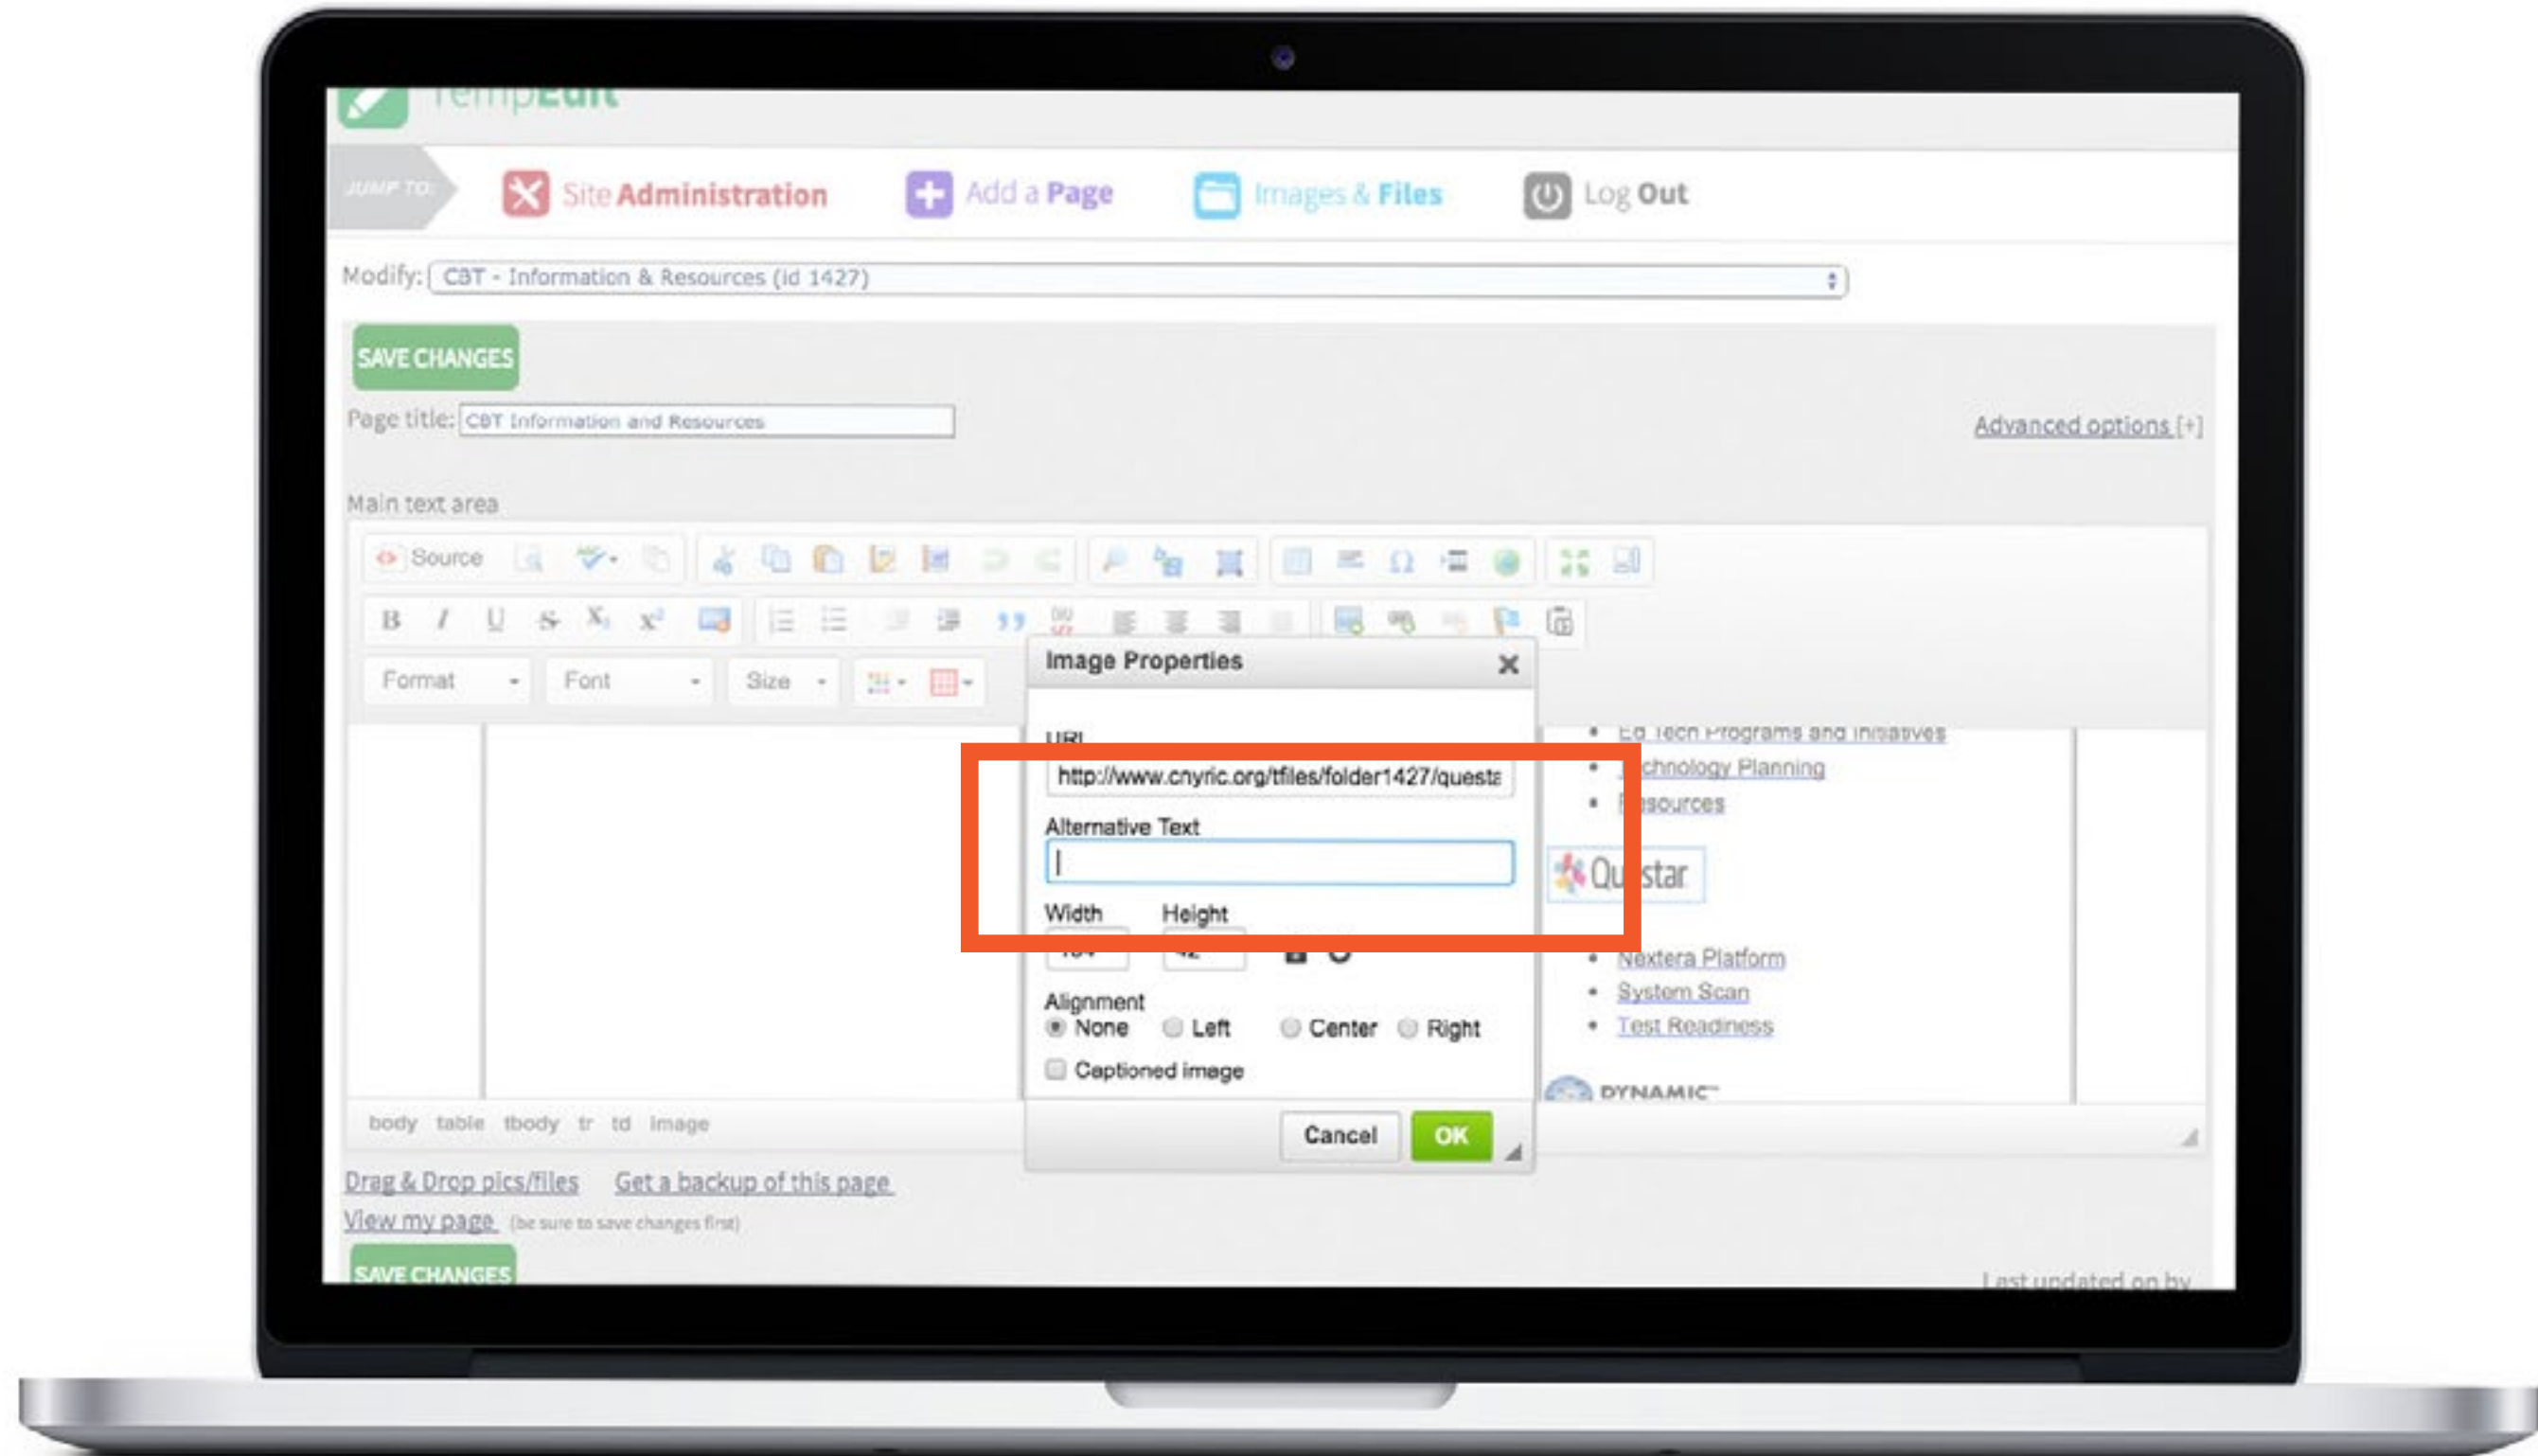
TempEdit

JUMP TO: Site Administration Add a Page Images & Files Log Out

Modify: CBT - Information & Resources (id 1427)

SAVE CHANGES

Page title: CBT Information and Resources

Advanced options [+]

Main text area

Source

B I U S $X_2$ $x^2$

Format Font Size

Image Properties

URL
http://www.cnyric.org/tfiles/folder1427/questa

Alternative Text

Width Height

Alignment
None Left Center Right

Captioned image

Cancel OK

Ed Tech Programs and Initiatives
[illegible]chnology Planning
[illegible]sources

Qu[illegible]star

Nextera Platform
System Scan
Test Readiness

DYNAMIC

body table tbody tr td image

Drag & Drop pics/files Get a backup of this page

View my page (be sure to save changes first)

SAVE CHANGES

Last updated on by